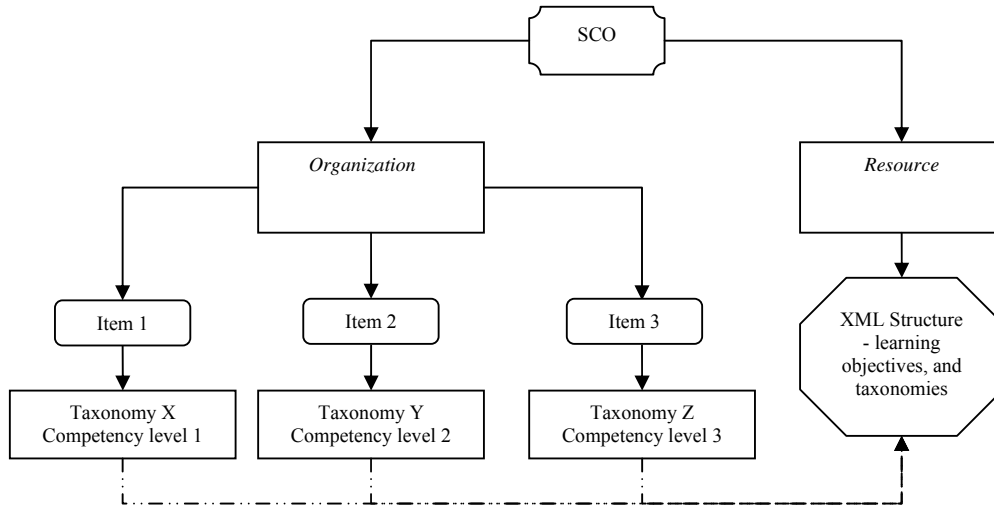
SCO

*Organization*

*Resource*

Item 1

Item 2

Item 3

XML Structure - learning objectives, and taxonomies

Taxonomy X
Competency level 1

Taxonomy Y
Competency level 2

Taxonomy Z
Competency level 3